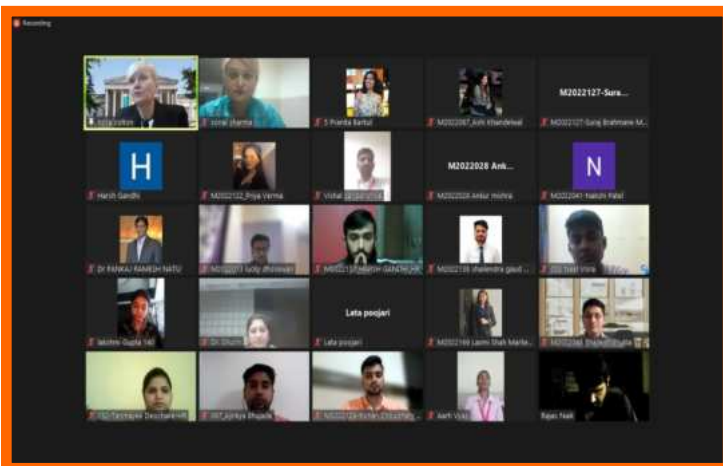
Recording

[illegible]

sonal sharma

S Pranita Bartul

M2022087_Anki Khandelwal

M2022127-Sura...

M2022127 Suraj Brahmane M...

H

Harsh Gandhi

M2022122_Priya Verma

Vishal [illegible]

M2022028 Ank...

M2022028 Ankur mishra

N

M2022041 Nakshi Patel

DR PANKAJ RAMESH NATU

M2022073 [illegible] dhokwani

M2022157 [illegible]

M2022135 shailendra gaud

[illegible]

lakshmi Gupta 140

Dr. Shurti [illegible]

Lata poojari

Lata poojari

M2022168 Laxmi Shah Marke...

M2022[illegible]

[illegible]

097_Ajinkya Bhujade

M2022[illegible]

Aarti Vijay

Rajas Naik